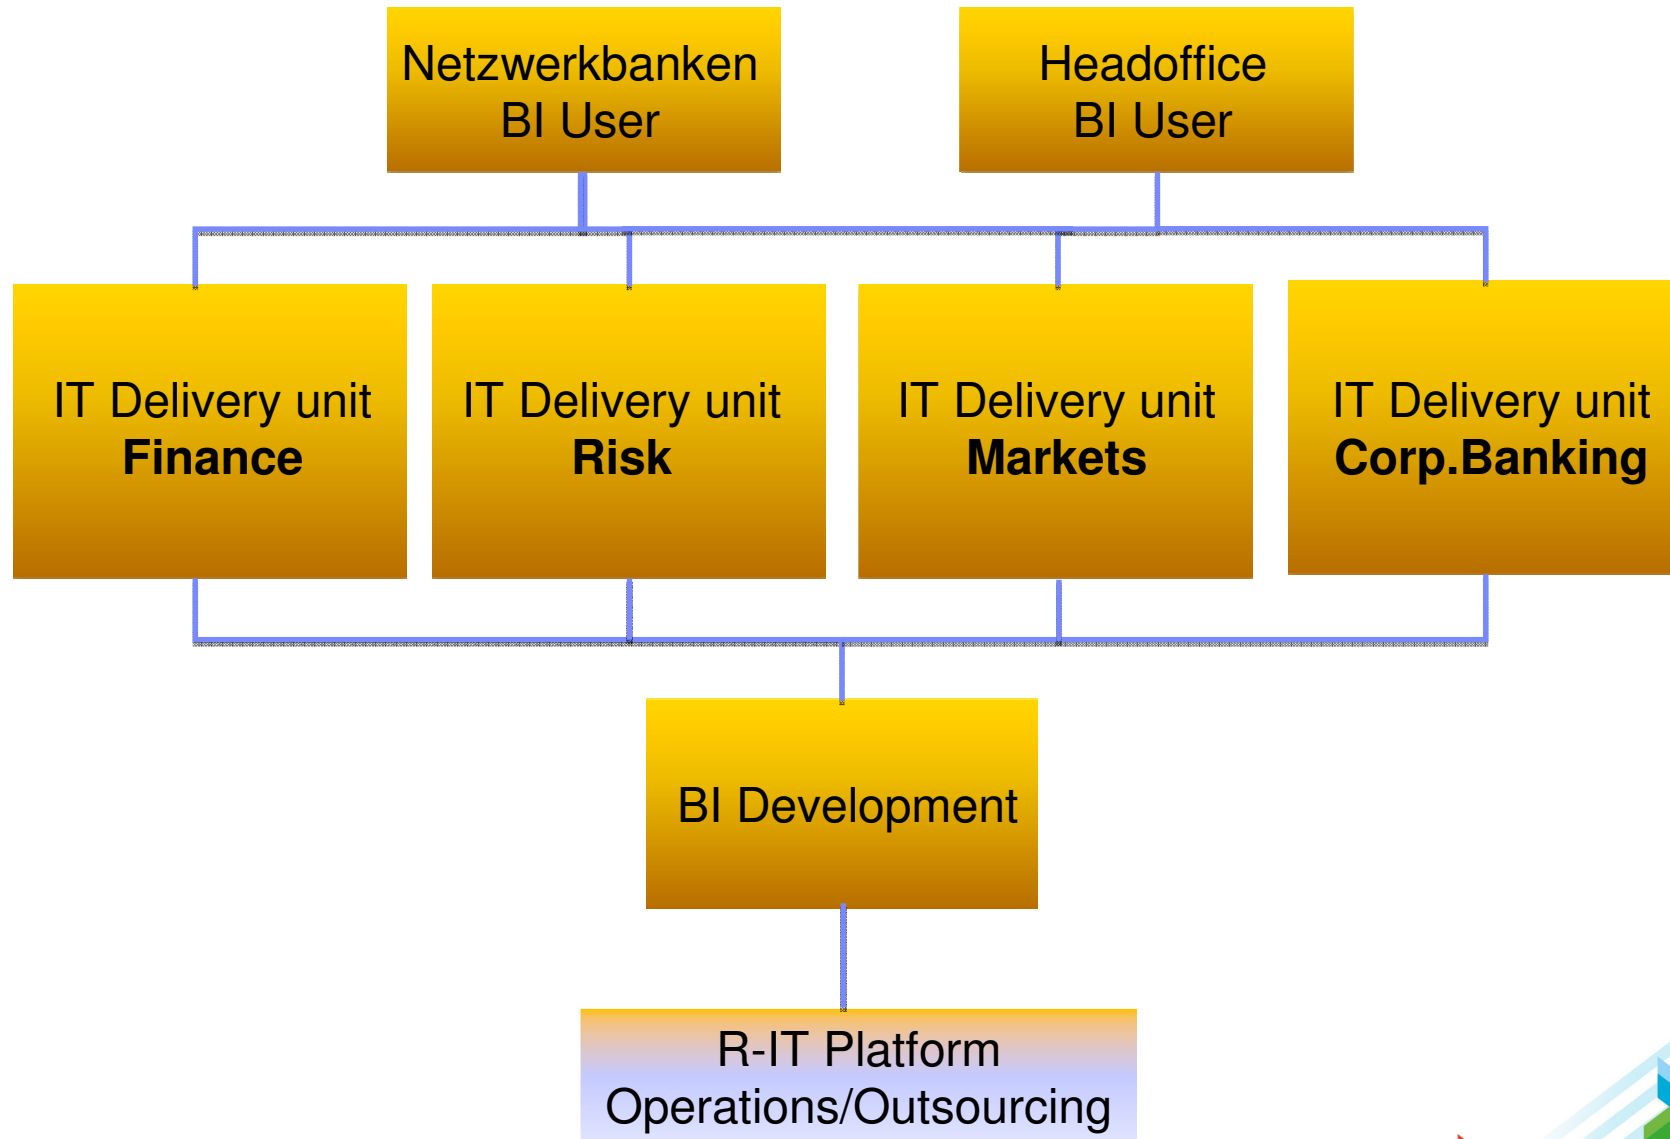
Netzwerkbanken
BI User

Headoffice
BI User

IT Delivery unit
**Finance**

IT Delivery unit
**Risk**

IT Delivery unit
**Markets**

IT Delivery unit
**Corp.Banking**

BI Development

R-IT Platform
Operations/Outsourcing